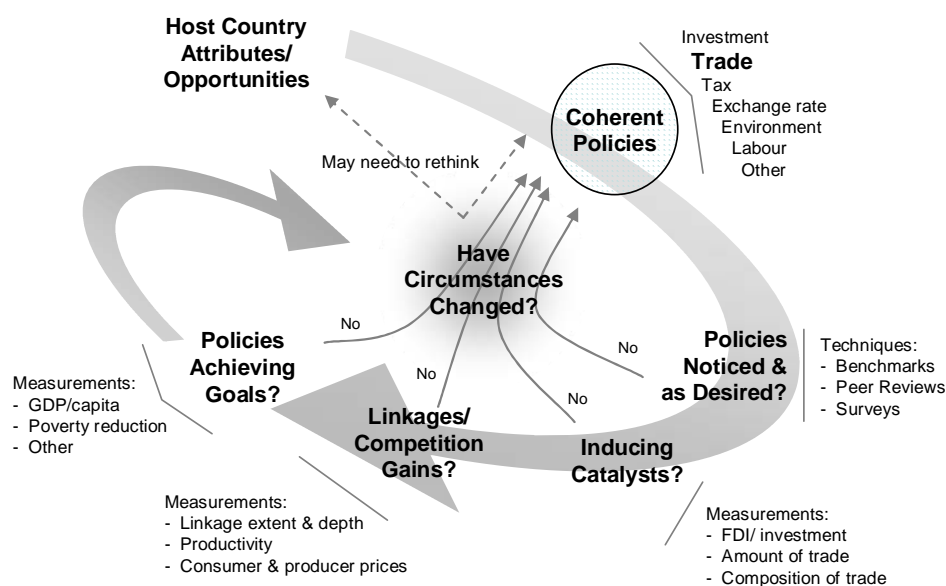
Host Country Attributes/ Opportunities

Investment
Trade
Tax
Exchange rate
Environment
Labour
Other

Coherent Policies

May need to rethink

Have Circumstances Changed?

No

Policies Achieving Goals?

Measurements:
- GDP/capita
- Poverty reduction
- Other

No

Linkages/ Competition Gains?

Measurements:
- Linkage extent & depth
- Productivity
- Consumer & producer prices

No

No

Policies Noticed & as Desired?

Techniques:
- Benchmarks
- Peer Reviews
- Surveys

Inducing Catalysts?

Measurements:
- FDI/ investment
- Amount of trade
- Composition of trade